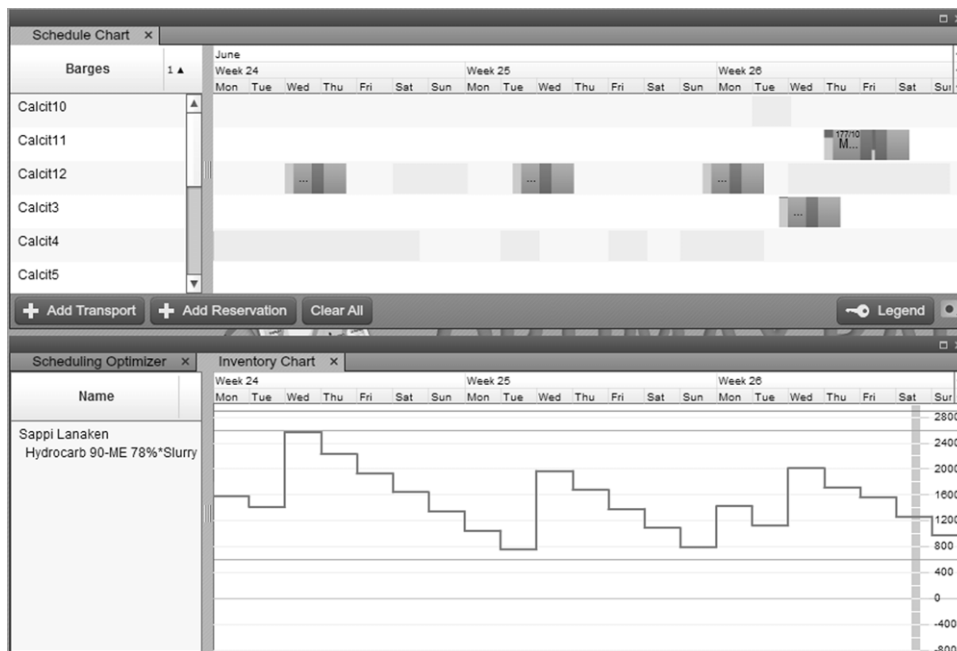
Schedule Chart ×

| Barges | 1 ▲ |
|---|---|
| Calcit10 | |
| Calcit11 | |
| Calcit12 | |
| Calcit3 | |
| Calcit4 | |
| Calcit5 | |

June
Week 24 Mon Tue Wed Thu Fri Sat Sun
Week 25 Mon Tue Wed Thu Fri Sat Sun
Week 26 Mon Tue Wed Thu Fri Sat Su

177/10
M...

...
...
...
...

Add Transport
Add Reservation
Clear All
Legend

Scheduling Optimizer ×
Inventory Chart ×

Name

Sappi Lanaken
Hydrocarb 90-ME 78%*Slurry

Week 24 Mon Tue Wed Thu Fri Sat Sun
Week 25 Mon Tue Wed Thu Fri Sat Sun
Week 26 Mon Tue Wed Thu Fri Sat Sur

2800
2400
2000
1600
1200
800
400
0
-400
-800